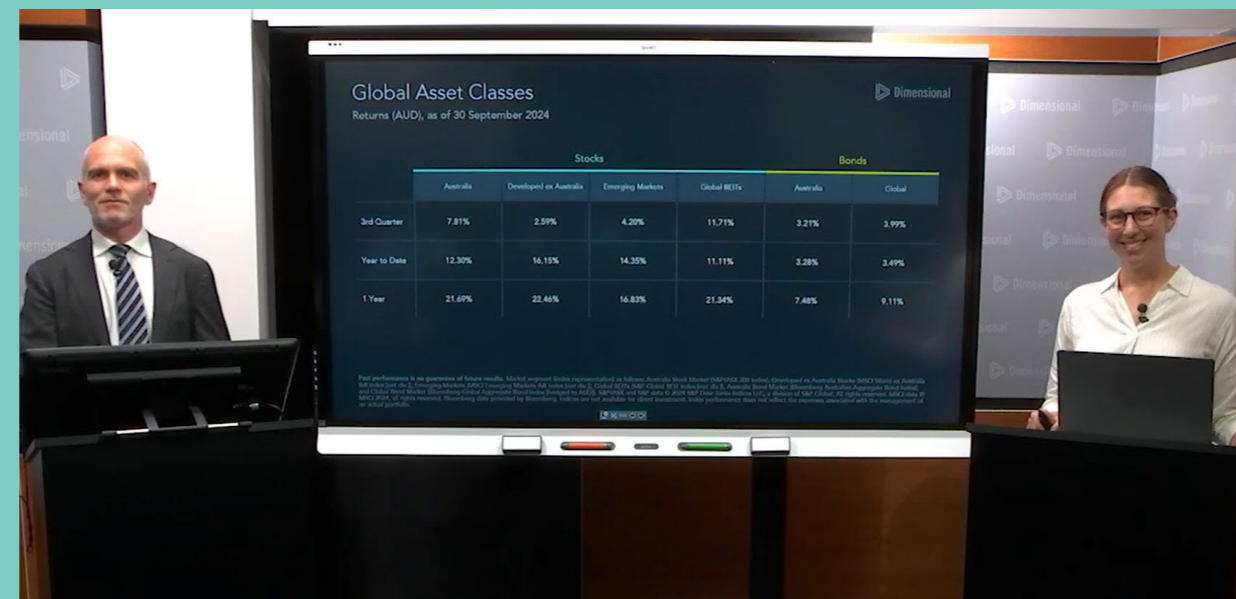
Global Asset Classes
Returns (AUD), as of 30 September 2024

Dimensional

| | Stocks | | | | Bonds | |
|---|---|---|---|---|---|---|
| | Australia | Developed ex Australia | Emerging Markets | Global REITs | Australia | Global |
| 3rd Quarter | 7.81% | 2.59% | 4.20% | 11.71% | 3.21% | 3.99% |
| Year to Date | 12.30% | 16.15% | 14.35% | 11.11% | 3.28% | 3.49% |
| 1 Year | 21.69% | 22.46% | 16.83% | 21.34% | 7.48% | 9.11% |

Past performance is no guarantee of future results. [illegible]

Dimensional Dimensional Dimensional Dimensional Dimensional